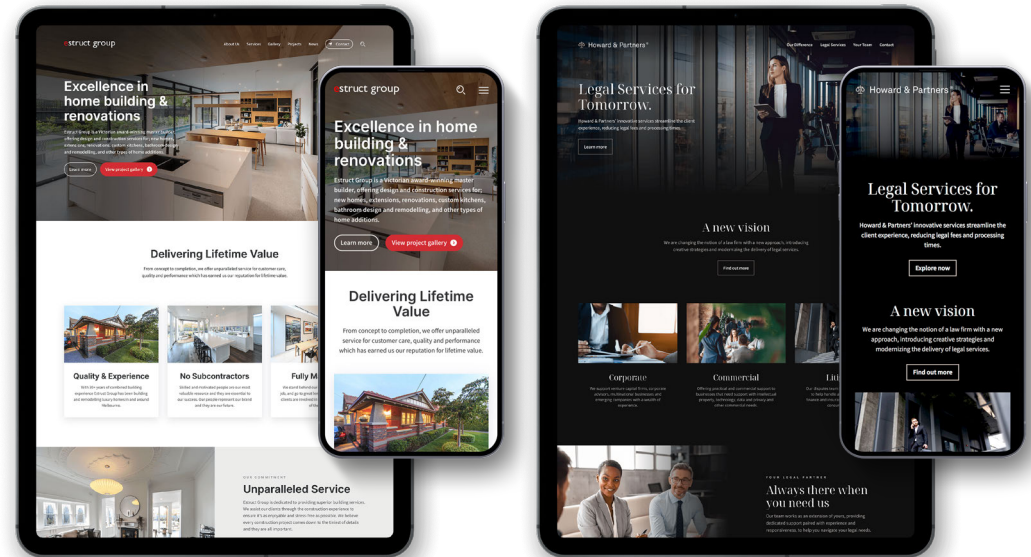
estruct group

About Us Services Gallery Projects News Contact

Excellence in home building & renovations

Estruct Group is a Victorian award-winning master builder, offering design and construction services for; new homes, extensions, renovations, custom kitchens, bathrooms design and remodelling, and other types of home additions.

Learn more View project gallery

Delivering Lifetime Value

From concept to completion, we offer unparalleled service for customer care, quality and performance which has earned us our reputation for lifetime value.

Quality & Experience

No Subcontractors

Fully M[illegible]

OUR COMMITMENT

Unparalleled Service

estruct group

Excellence in home building & renovations

Estruct Group is a Victorian award-winning master builder, offering design and construction services for; new homes, extensions, renovations, custom kitchens, bathrooms design and remodelling, and other types of home additions.

Learn more View project gallery

Delivering Lifetime Value

From concept to completion, we offer unparalleled service for customer care, quality and performance which has earned us our reputation for lifetime value.

Howard & Partners

Our Difference Legal Services Your Team Contact

Legal Services for Tomorrow.

Learn more

A new vision

Find out more

Corporate

Commercial

Lit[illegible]

YOUR LEGAL PARTNER

Always there when you need us

Howard & Partners

Legal Services for Tomorrow.

Howard & Partners' innovative services streamline the client experience, reducing legal fees and processing times.

Explore now

A new vision

We are changing the notion of a law firm with a new approach, introducing creative strategies and modernizing the delivery of legal services.

Find out more